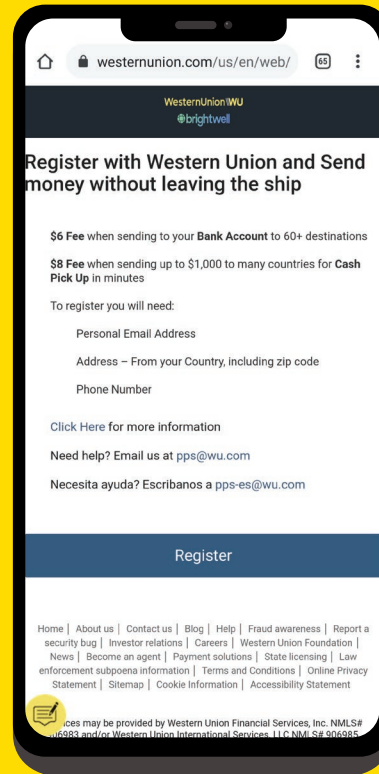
westernunion.com/us/en/web/

65

WesternUnion\WU
brightwell

Register with Western Union and Send money without leaving the ship

$6 Fee when sending to your Bank Account to 60+ destinations

$8 Fee when sending up to $1,000 to many countries for Cash Pick Up in minutes

To register you will need:

Personal Email Address

Address – From your Country, including zip code

Phone Number

Click Here for more information

Need help? Email us at pps@wu.com

Necesita ayuda? Escribanos a pps-es@wu.com

Register

Home | About us | Contact us | Blog | Help | Fraud awareness | Report a security bug | Investor relations | Careers | Western Union Foundation | News | Become an agent | Payment solutions | State licensing | Law enforcement subpoena information | Terms and Conditions | Online Privacy Statement | Sitemap | Cookie Information | Accessibility Statement

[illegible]ices may be provided by Western Union Financial Services, Inc. NMLS# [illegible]6983 and/or Western Union International Services, LLC NMLS# 906985